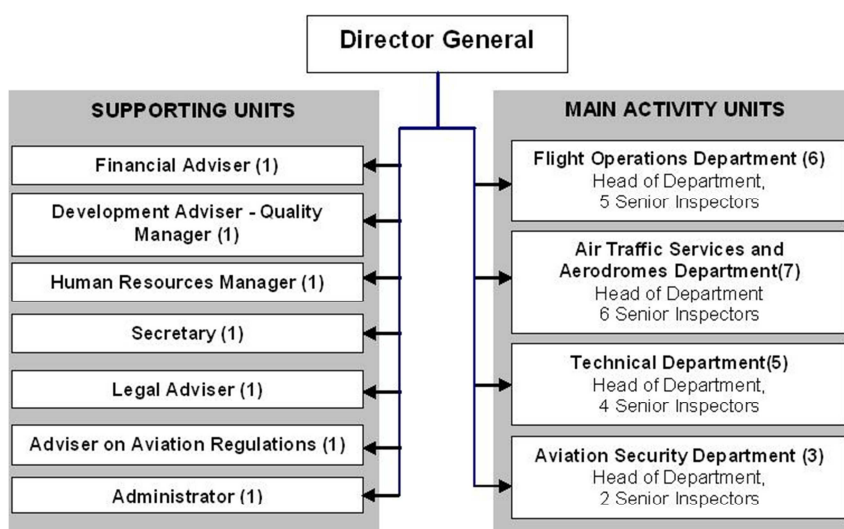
Director General

SUPPORTING UNITS

Financial Adviser (1)

Development Adviser - Quality Manager (1)

Human Resources Manager (1)

Secretary (1)

Legal Adviser (1)

Adviser on Aviation Regulations (1)

Administrator (1)

MAIN ACTIVITY UNITS

Flight Operations Department (6)
Head of Department,
5 Senior Inspectors

Air Traffic Services and Aerodromes Department(7)
Head of Department
6 Senior Inspectors

Technical Department(5)
Head of Department,
4 Senior Inspectors

Aviation Security Department (3)
Head of Department,
2 Senior Inspectors